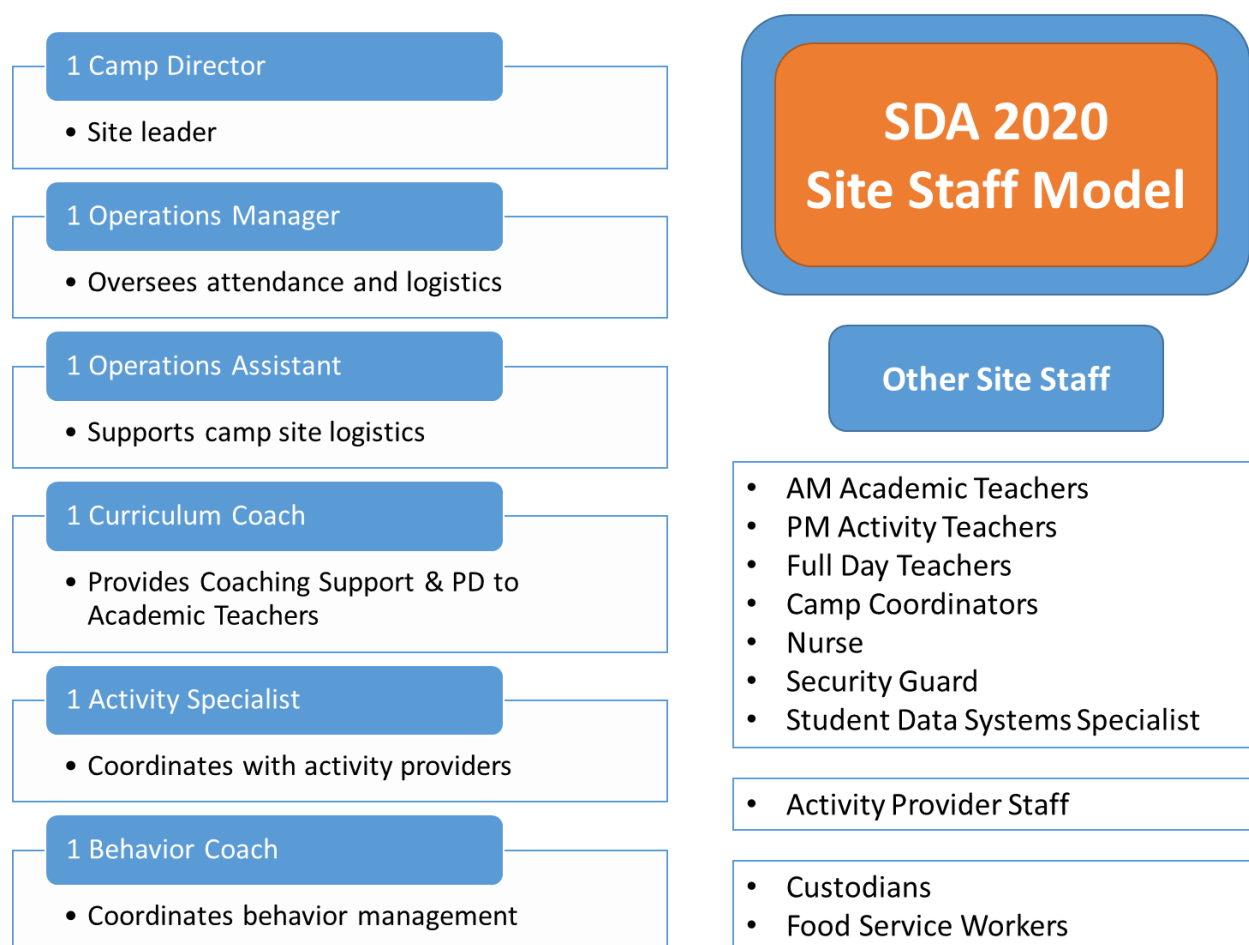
1 Camp Director

• Site leader

1 Operations Manager

• Oversees attendance and logistics

1 Operations Assistant

• Supports camp site logistics

1 Curriculum Coach

• Provides Coaching Support & PD to Academic Teachers

1 Activity Specialist

• Coordinates with activity providers

1 Behavior Coach

• Coordinates behavior management

SDA 2020
Site Staff Model

Other Site Staff

• AM Academic Teachers
• PM Activity Teachers
• Full Day Teachers
• Camp Coordinators
• Nurse
• Security Guard
• Student Data Systems Specialist

• Activity Provider Staff

• Custodians
• Food Service Workers